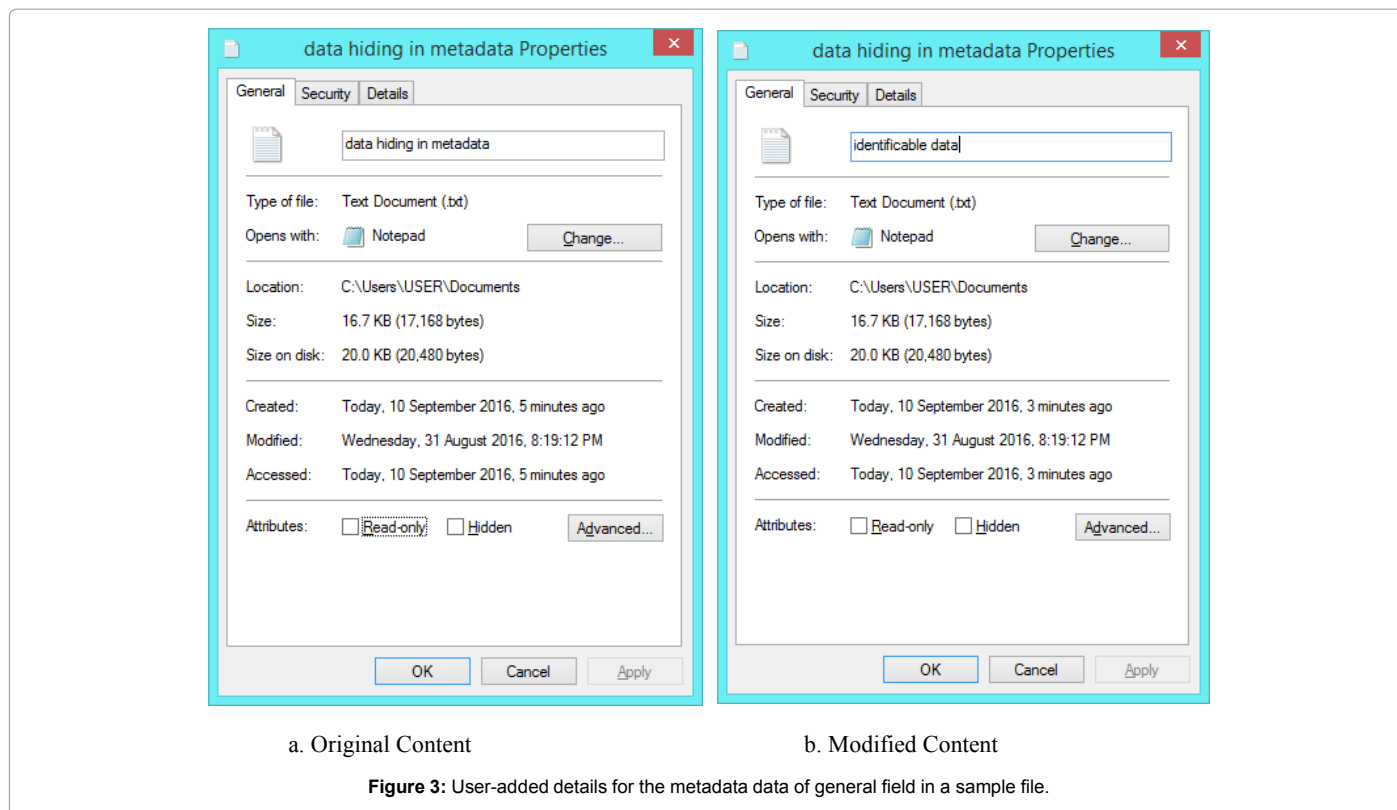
data hiding in metadata Properties

General | Security | Details

data hiding in metadata

Type of file: Text Document (.txt)

Opens with: Notepad

Change...

Location: C:\Users\USER\Documents

Size: 16.7 KB (17,168 bytes)

Size on disk: 20.0 KB (20,480 bytes)

Created: Today, 10 September 2016, 5 minutes ago

Modified: Wednesday, 31 August 2016, 8:19:12 PM

Accessed: Today, 10 September 2016, 5 minutes ago

Attributes: Read-only Hidden

Advanced...

OK Cancel Apply

a. Original Content

data hiding in metadata Properties

General | Security | Details

identificable data

Type of file: Text Document (.txt)

Opens with: Notepad

Change...

Location: C:\Users\USER\Documents

Size: 16.7 KB (17,168 bytes)

Size on disk: 20.0 KB (20,480 bytes)

Created: Today, 10 September 2016, 3 minutes ago

Modified: Wednesday, 31 August 2016, 8:19:12 PM

Accessed: Today, 10 September 2016, 3 minutes ago

Attributes: Read-only Hidden

Advanced...

OK Cancel Apply

b. Modified Content

**Figure 3:** User-added details for the metadata data of general field in a sample file.